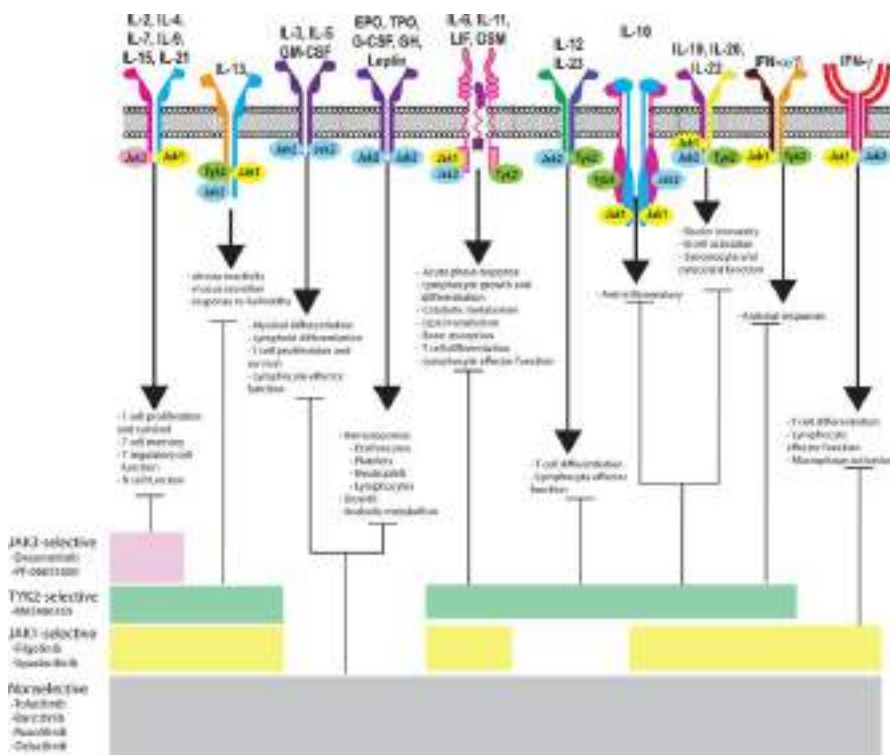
IL-2, IL-4, IL-7, IL-9, IL-15, IL-21

IL-13

IL-3, IL-5 GM-CSF

EPO, TPO, G-CSF, GH, Leptin

IL-6, IL-11, LIF, OSM

IL-12 IL-23

IL-10

IL-19, IL-20, IL-22

IFN-α/β

IFN-γ

Jak3 Jak1

Tyk2 Jak1 Jak2

Jak2 Jak2

Jak2 Jak2

Jak1 Jak2 Tyk2

Jak2 Tyk2

Tyk2 Jak1 Jak1

Jak1 Tyk2

Jak1 Tyk2

Jak1 Jak2

- T cell proliferation and survival
- T cell memory
- T regulatory cell function
- B cell function

- airway reactivity
- mucus secretion
- response to helminths

- Myeloid differentiation
- lymphoid differentiation
- T cell proliferation and survival
- Lymphocyte effector function

- Hematopoiesis
- Erythrocytes
- Platelets
- Neutrophils
- Lymphocytes
- Growth
- Anabolic metabolism

- Acute phase response
- Lymphocyte growth and differentiation
- Cytokine metabolism
- Lipid metabolism
- Bone resorption
- T cell differentiation
- Lymphocyte effector function

- T cell differentiation
- Lymphocyte effector function

- Anti-inflammatory

- Innate immunity
- B cell activation
- Keratinocyte and epithelial function

- Antiviral responses

- T cell differentiation
- Lymphocyte effector function
- Macrophage activation

JAK3-selective
-Decernotinib
-PF-06651600

TYK2-selective
-BMS986165

JAK1-selective
-Filgotinib
-Upadacitinib

Nonselective
-Tofacitinib
-Baricitinib
-Ruxolitinib
-Oclacitinib